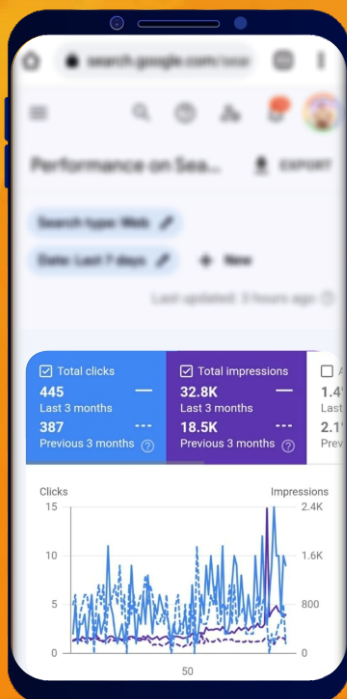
search.google.com/sea

Performance on Sea...

EXPORT

Search type: Web

Date: Last 7 days

New

Last updated: 3 hours ago

Total clicks
445
Last 3 months
387
Previous 3 months

Total impressions
32.8K
Last 3 months
18.5K
Previous 3 months

A
1.4
Last
2.1

Clicks
15
10
5
0

Impressions
2.4K
1.6K
800
0

50